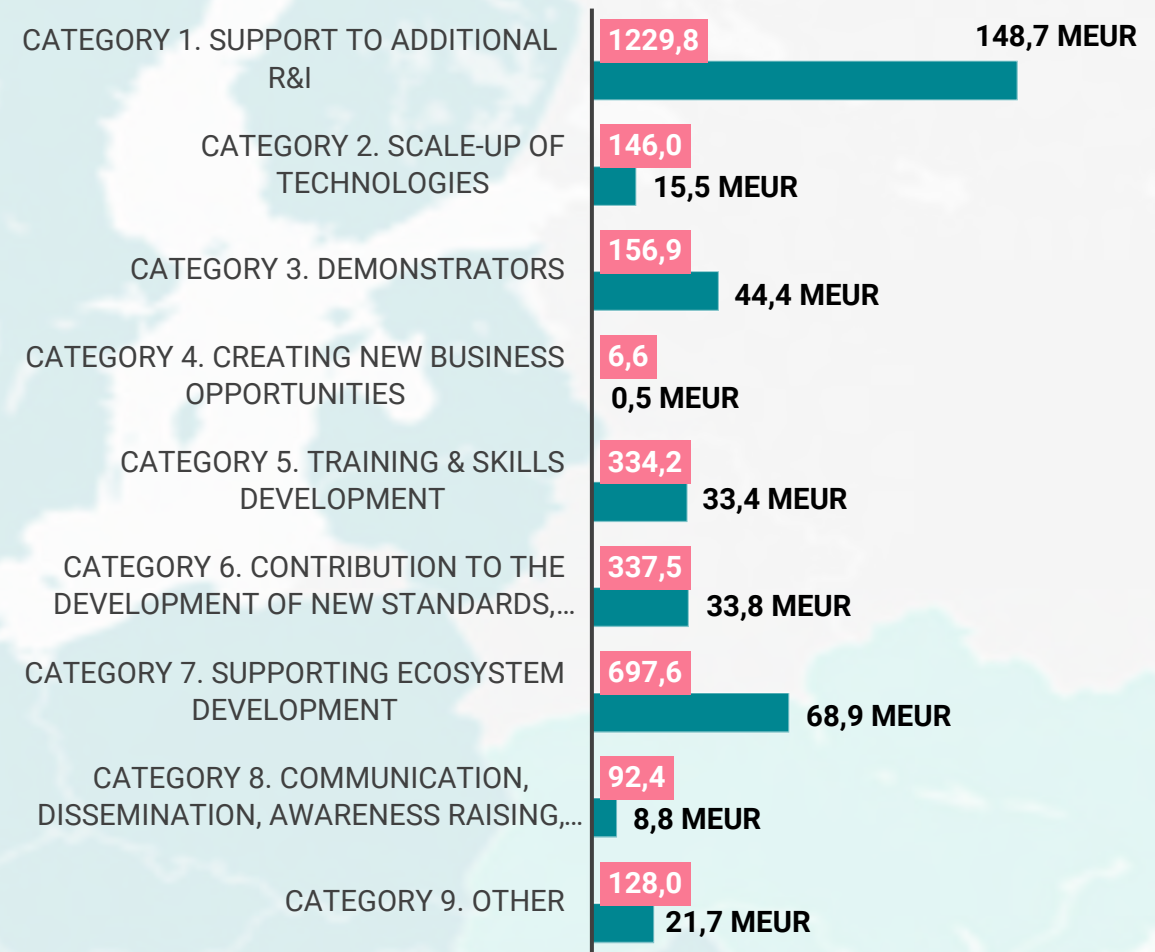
CATEGORY 1. SUPPORT TO ADDITIONAL R&I
1229,8
148,7 MEUR

CATEGORY 2. SCALE-UP OF TECHNOLOGIES
146,0
15,5 MEUR

CATEGORY 3. DEMONSTRATORS
156,9
44,4 MEUR

CATEGORY 4. CREATING NEW BUSINESS OPPORTUNITIES
6,6
0,5 MEUR

CATEGORY 5. TRAINING & SKILLS DEVELOPMENT
334,2
33,4 MEUR

CATEGORY 6. CONTRIBUTION TO THE DEVELOPMENT OF NEW STANDARDS,…
337,5
33,8 MEUR

CATEGORY 7. SUPPORTING ECOSYSTEM DEVELOPMENT
697,6
68,9 MEUR

CATEGORY 8. COMMUNICATION, DISSEMINATION, AWARENESS RAISING,…
92,4
8,8 MEUR

CATEGORY 9. OTHER
128,0
21,7 MEUR